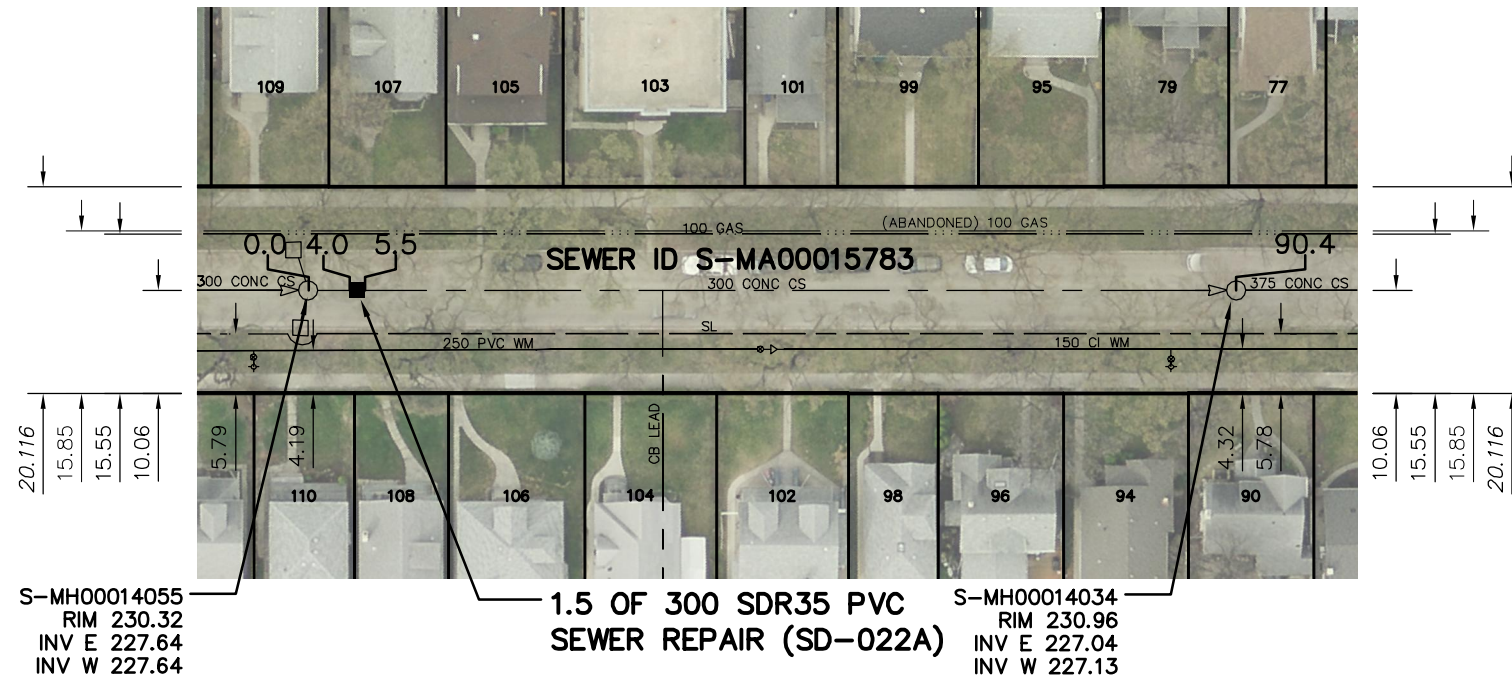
109 107 105 103 101 99 95 79 77

100 GAS (ABANDONED) 100 GAS

0.0 4.0 5.5 90.4

SEWER ID S-MA00015783

300 CONC CS 300 CONC CS 375 CONC CS

SL

250 PVC WM 150 CI WM

20.116 15.85 15.55 10.06 5.79 4.19 CB LEAD 4.32 5.78 10.06 15.55 15.85 20.116

110 108 106 104 102 98 96 94 90

S-MH00014055
RIM 230.32
INV E 227.64
INV W 227.64

1.5 OF 300 SDR35 PVC
SEWER REPAIR (SD-022A)

S-MH00014034
RIM 230.96
INV E 227.04
INV W 227.13